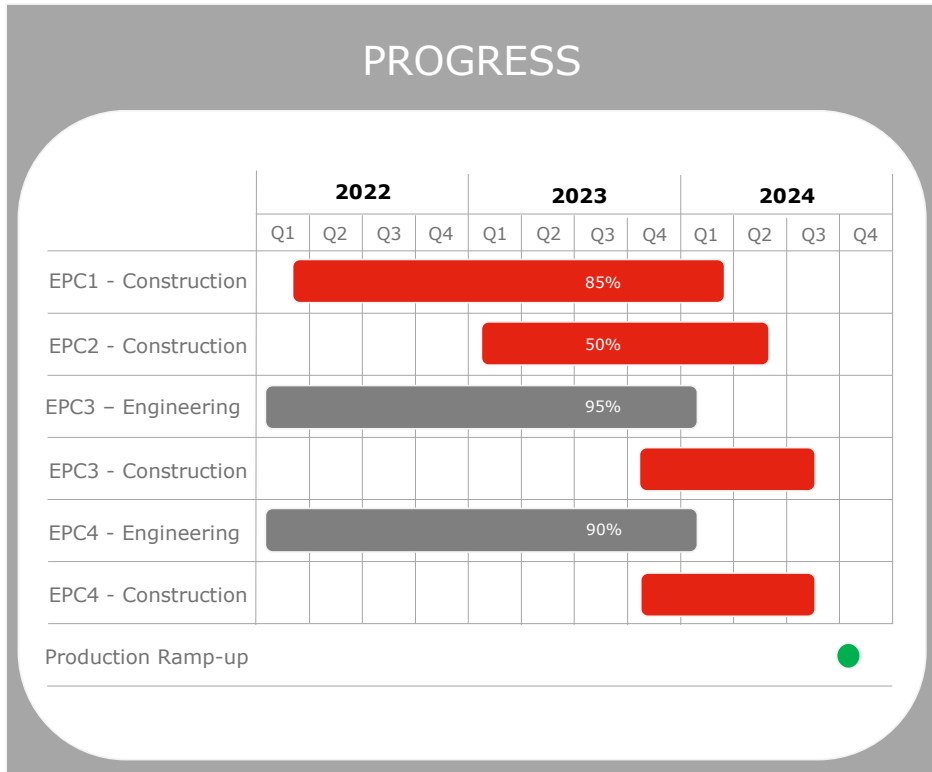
PROGRESS

| | 2022 | | | | 2023 | | | | 2024 | | | |
|---|---|---|---|---|---|---|---|---|---|---|---|---|
| | Q1 | Q2 | Q3 | Q4 | Q1 | Q2 | Q3 | Q4 | Q1 | Q2 | Q3 | Q4 |
| EPC1 - Construction | | | | | | | 85% | | | | | |
| EPC2 - Construction | | | | | | | 50% | | | | | |
| EPC3 – Engineering | | | | | | | 95% | | | | | |
| EPC3 - Construction | | | | | | | | | | | | |
| EPC4 - Engineering | | | | | | | 90% | | | | | |
| EPC4 - Construction | | | | | | | | | | | | |

Production Ramp-up